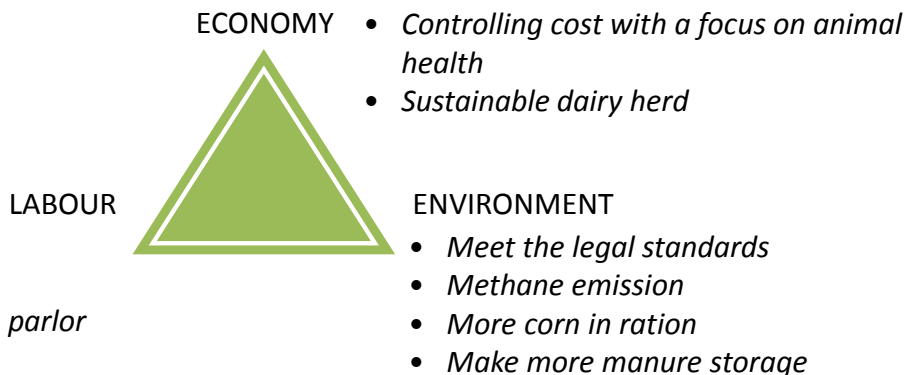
ECONOMY

- Controlling cost with a focus on animal health
- Sustainable dairy herd

LABOUR

parlor

ENVIRONMENT

- Meet the legal standards
- Methane emission
- More corn in ration
- Make more manure storage